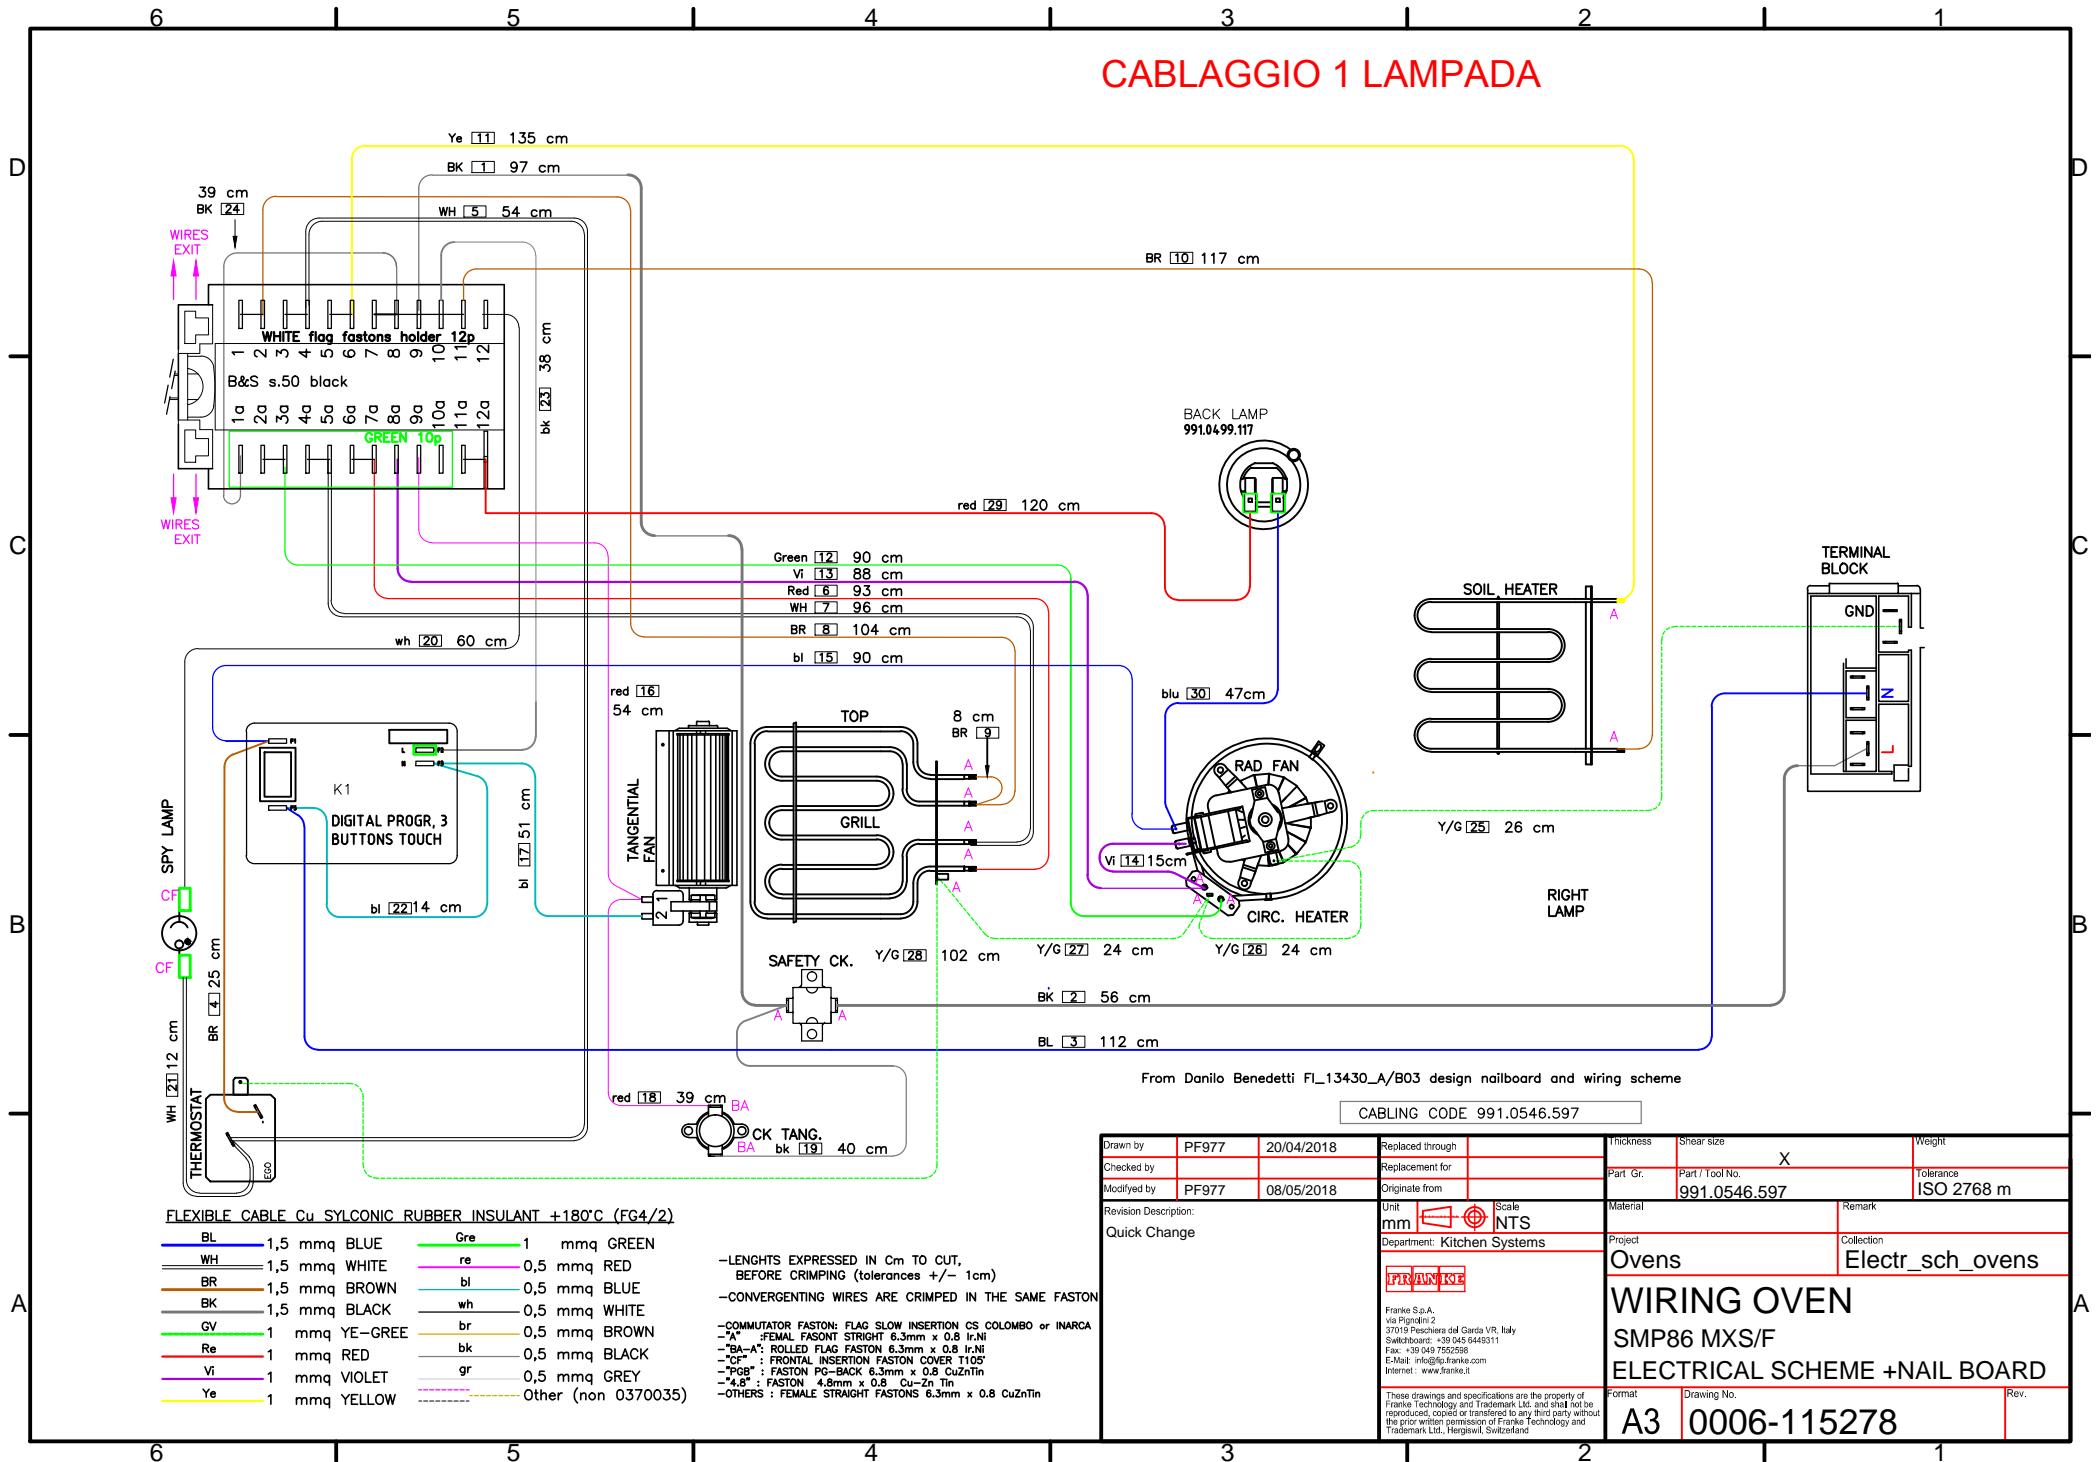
6 5 4 3 2 1

D C B A

CABLAGGIO 1 LAMPADA

Ye 11 135 cm
BK 1 97 cm
39 cm BK 24
WH 5 54 cm
WIRES EXIT
BR 10 117 cm
WHITE flag fastons holder 12p
1 2 3 4 5 6 7 8 9 10 11 12
B&S s.50 black
1a 2a 3a 4a 5a 6a 7a 8a 9a 10a 11a 12a
GREEN 10p
38 cm
bk 23
WIRES EXIT
BACK LAMP
991.0499.117
red 29 120 cm
Green 12 90 cm
Vi 13 88 cm
Red 6 93 cm
WH 7 96 cm
BR 8 104 cm
bl 15 90 cm
wh 20 60 cm
TERMINAL BLOCK
SOIL HEATER
GND
N
L
A
A
blu 30 47cm
red 16 54 cm
TOP
8 cm BR 9
GRILL
TANGENTIAL FAN
K1
DIGITAL PROGR, 3 BUTTONS TOUCH
51 cm
bl 17
bl 22 14 cm
SPY LAMP
CF
CF
25 cm
BR 4
12 cm
WH 21
THERMOSTAT
EGO
RAD FAN
Vi 14 15cm
CIRC. HEATER
Y/G 25 26 cm
RIGHT LAMP
SAFETY CK.
Y/G 28 102 cm
Y/G 27 24 cm
Y/G 26 24 cm
BK 2 56 cm
BL 3 112 cm
A A A A A A A A
red 18 39 cm
BA
CK TANG.
BA
bk 19 40 cm
From Danilo Benedetti FI_13430_A/B03 design nailboard and wiring scheme
CABLING CODE 991.0546.597

FLEXIBLE CABLE Cu SYLCONIC RUBBER INSULANT +180°C (FG4/2)
BL 1,5 mmq BLUE
WH 1,5 mmq WHITE
BR 1,5 mmq BROWN
BK 1,5 mmq BLACK
GV 1 mmq YE-GREE
Re 1 mmq RED
Vi 1 mmq VIOLET
Ye 1 mmq YELLOW
Gre 1 mmq GREEN
re 0,5 mmq RED
bl 0,5 mmq BLUE
wh 0,5 mmq WHITE
br 0,5 mmq BROWN
bk 0,5 mmq BLACK
gr 0,5 mmq GREY
Other (non 0370035)

-LENGHTS EXPRESSED IN Cm TO CUT, BEFORE CRIMPING (tolerances +/- 1cm)
-CONVERGENTING WIRES ARE CRIMPED IN THE SAME FASTON
-COMMUTATOR FASTON: FLAG SLOW INSERTION CS COLOMBO or INARCA
-"A" :FEMAL FASONT STRIGHT 6.3mm x 0.8 Ir.Ni
-"BA-A": ROLLED FLAG FASTON 6.3mm x 0.8 Ir.Ni
-"CF" : FRONTAL INSERTION FASTON COVER T105'
-"PGB" : FASTON PG-BACK 6.3mm x 0.8 CuZnTin
-"4.8" : FASTON 4.8mm x 0.8 Cu-Zn Tin
-OTHERS : FEMALE STRAIGHT FASTONS 6.3mm x 0.8 CuZnTin

| Drawn by | PF977 | 20/04/2018 | Replaced through |
| Checked by | | | Replacement for |
| Modifyed by | PF977 | 08/05/2018 | Originate from |

Revision Description:
Quick Change
Unit mm Scale NTS
Department: Kitchen Systems
FRANKE
Franke S.p.A. via Pignolini 2 37019 Peschiera del Garda VR, Italy Switchboard: +39 045 6449311 Fax: +39 049 7552598 E-Mail: info@fip.franke.com Internet: www.franke.it
These drawings and specifications are the property of Franke Technology and Trademark Ltd. and shall not be reproduced, copied or transfered to any third party without the prior written permission of Franke Technology and Trademark Ltd., Hergiswil, Switzerland
Thickness Shear size X Weight
Part Gr. Part / Tool No. 991.0546.597 Tolerance ISO 2768 m
Material Remark
Project Ovens Collection Electr_sch_ovens
WIRING OVEN
SMP86 MXS/F
ELECTRICAL SCHEME +NAIL BOARD
Format A3 Drawing No. 0006-115278 Rev.